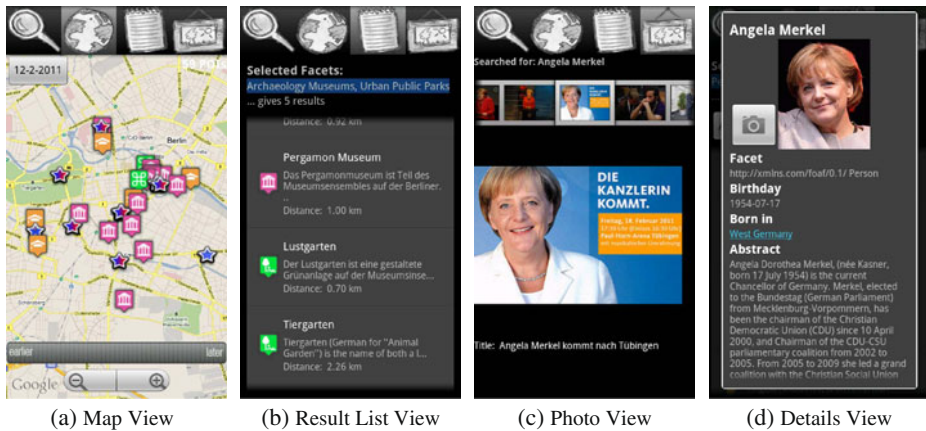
12-2-2011

Berlin

earlier

later

Google

(a) Map View

Selected Facets:

Archaeology Museums, Urban Public Parks

... gives 5 results

Distance: 0.92 km

Pergamon Museum

Das Pergamonmuseum ist Teil des Museumsensembles auf der Berliner. ...

Distance: 1.00 km

Lustgarten

Der Lustgarten ist eine gestaltete Grünanlage auf der Museumsinse...

Distance: 0.70 km

Tiergarten

Tiergarten (German for "Animal Garden") is the name of both a l...

Distance: 2.26 km

(b) Result List View

Searched for: Angela Merkel

DIE KANZLERIN KOMMT.

Title: Angela Merkel kommt nach Tübingen

(c) Photo View

Angela Merkel

Facet

http://xmlns.com/foaf/0.1/ Person

Birthday

1954-07-17

Born in

West Germany

Abstract

Angela Dorothea Merkel, (née Kasner, born 17 July 1954) is the current Chancellor of Germany. Merkel, elected to the Bundestag (German Parliament) from Mecklenburg-Vorpommern, has been the chairman of the Christian Democratic Union (CDU) since 10 April 2000, and Chairman of the CDU-CSU parliamentary coalition from 2002 to 2005. From 2005 to 2009 she led a grand coalition with the Christian Social Union

(d) Details View